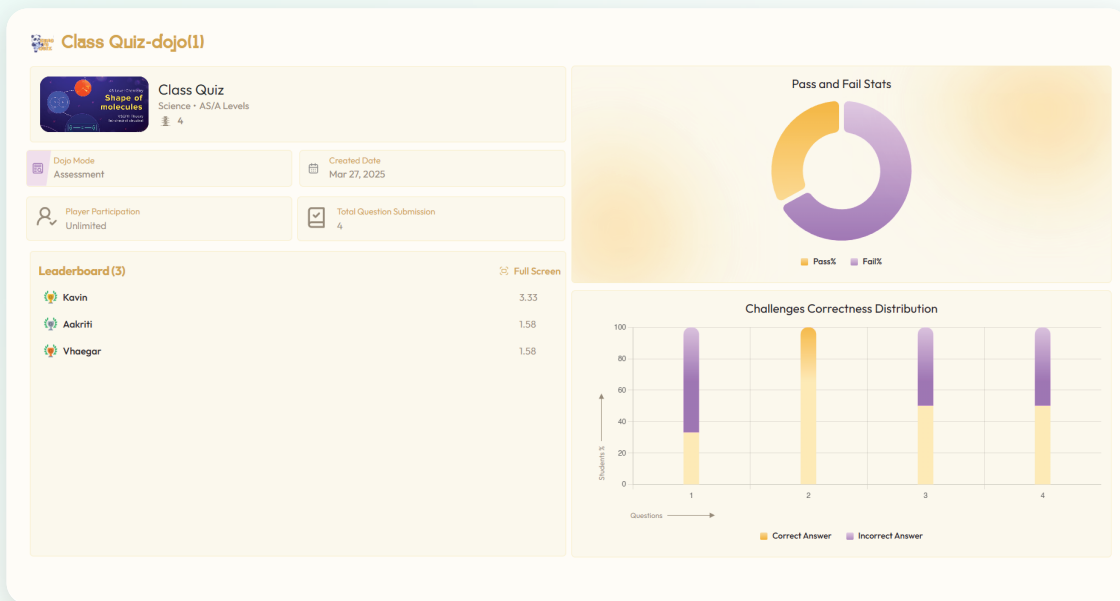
Class Quiz-dojo(1)

Shape of molecules

Class Quiz
Science • AS/A Levels
4

Dojo Mode
Assessment

Created Date
Mar 27, 2025

Player Participation
Unlimited

Total Question Submission
4

Leaderboard (3)
Full Screen

Kavin 3.33
Aakriti 1.58
Vhaegar 1.58

Pass and Fail Stats

Pass% Fail%

Challenges Correctness Distribution

100
80
60
40
20
0

Students %

1 2 3 4

Questions

Correct Answer Incorrect Answer